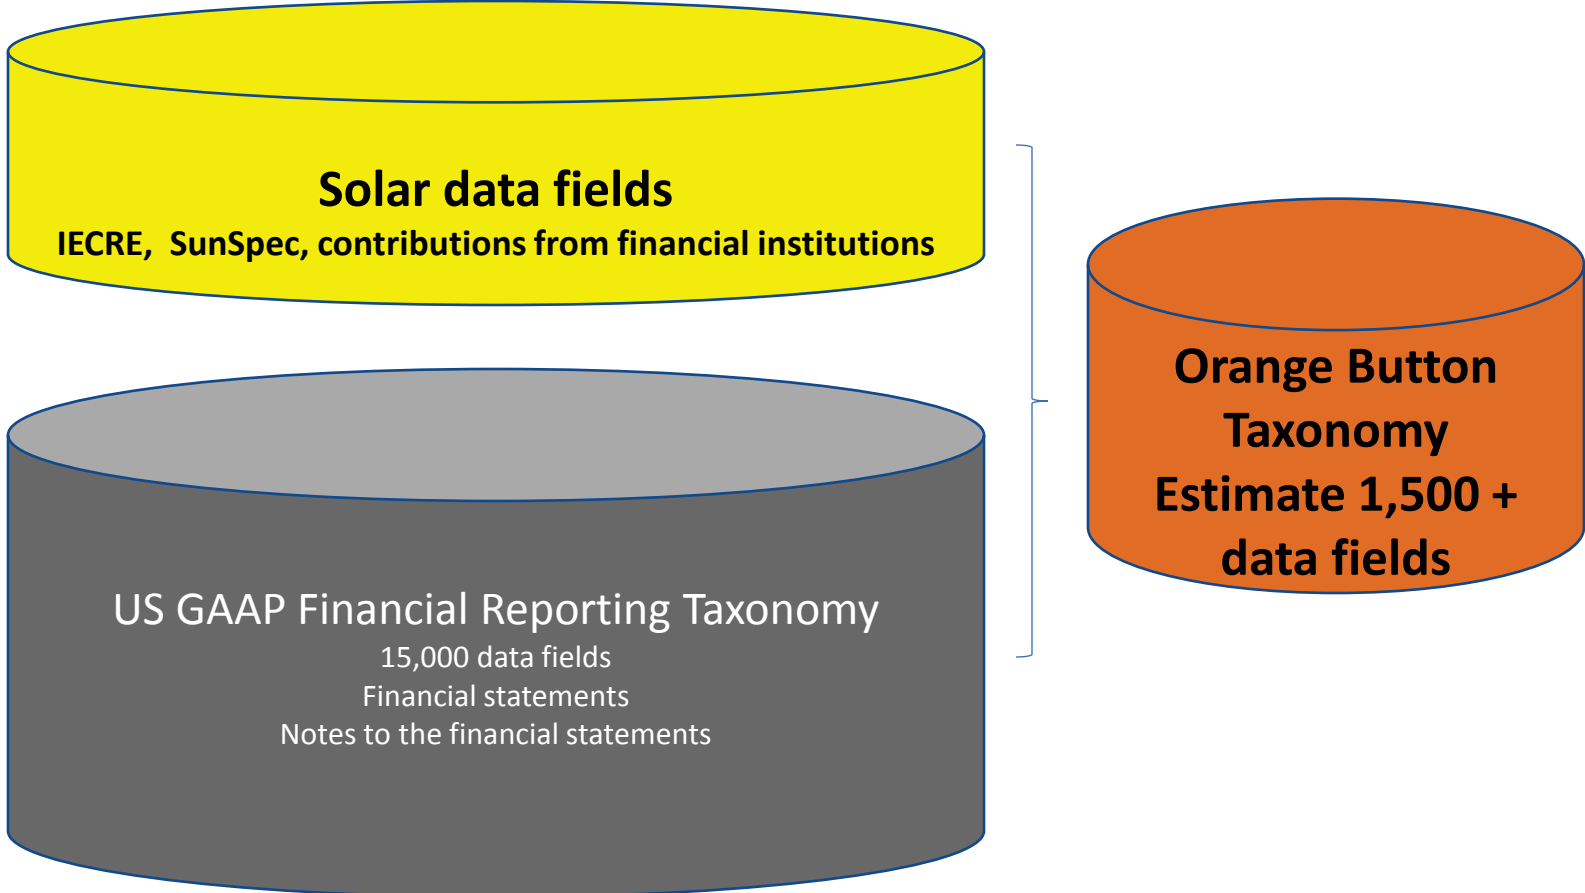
Solar data fields
IECRE,  SunSpec, contributions from financial institutions

US GAAP Financial Reporting Taxonomy
15,000 data fields
Financial statements
Notes to the financial statements

Orange Button Taxonomy
Estimate 1,500 + data fields